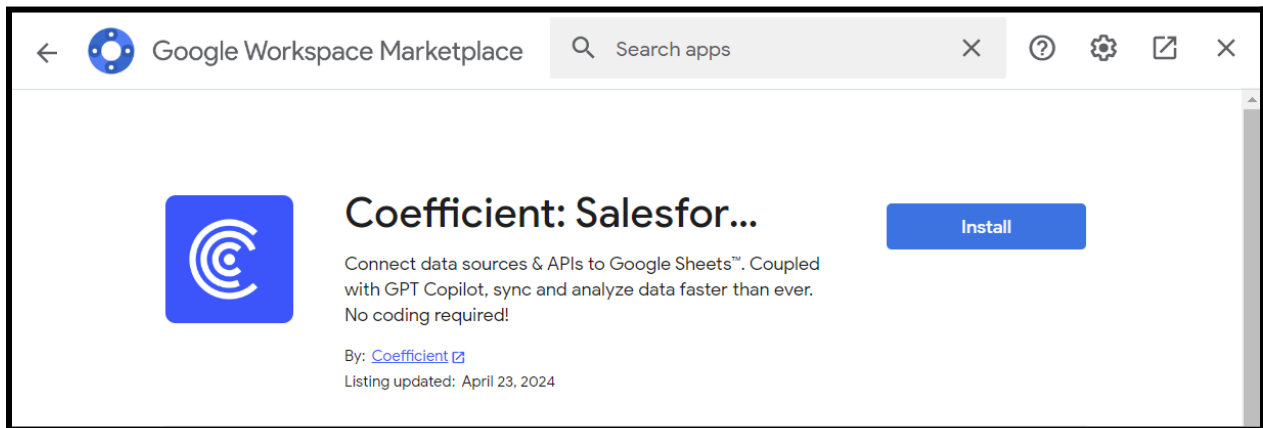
Google Workspace Marketplace

Search apps

Coefficient: Salesfor...

Install

Connect data sources & APIs to Google Sheets™. Coupled with GPT Copilot, sync and analyze data faster than ever. No coding required!

By: Coefficient

Listing updated: April 23, 2024